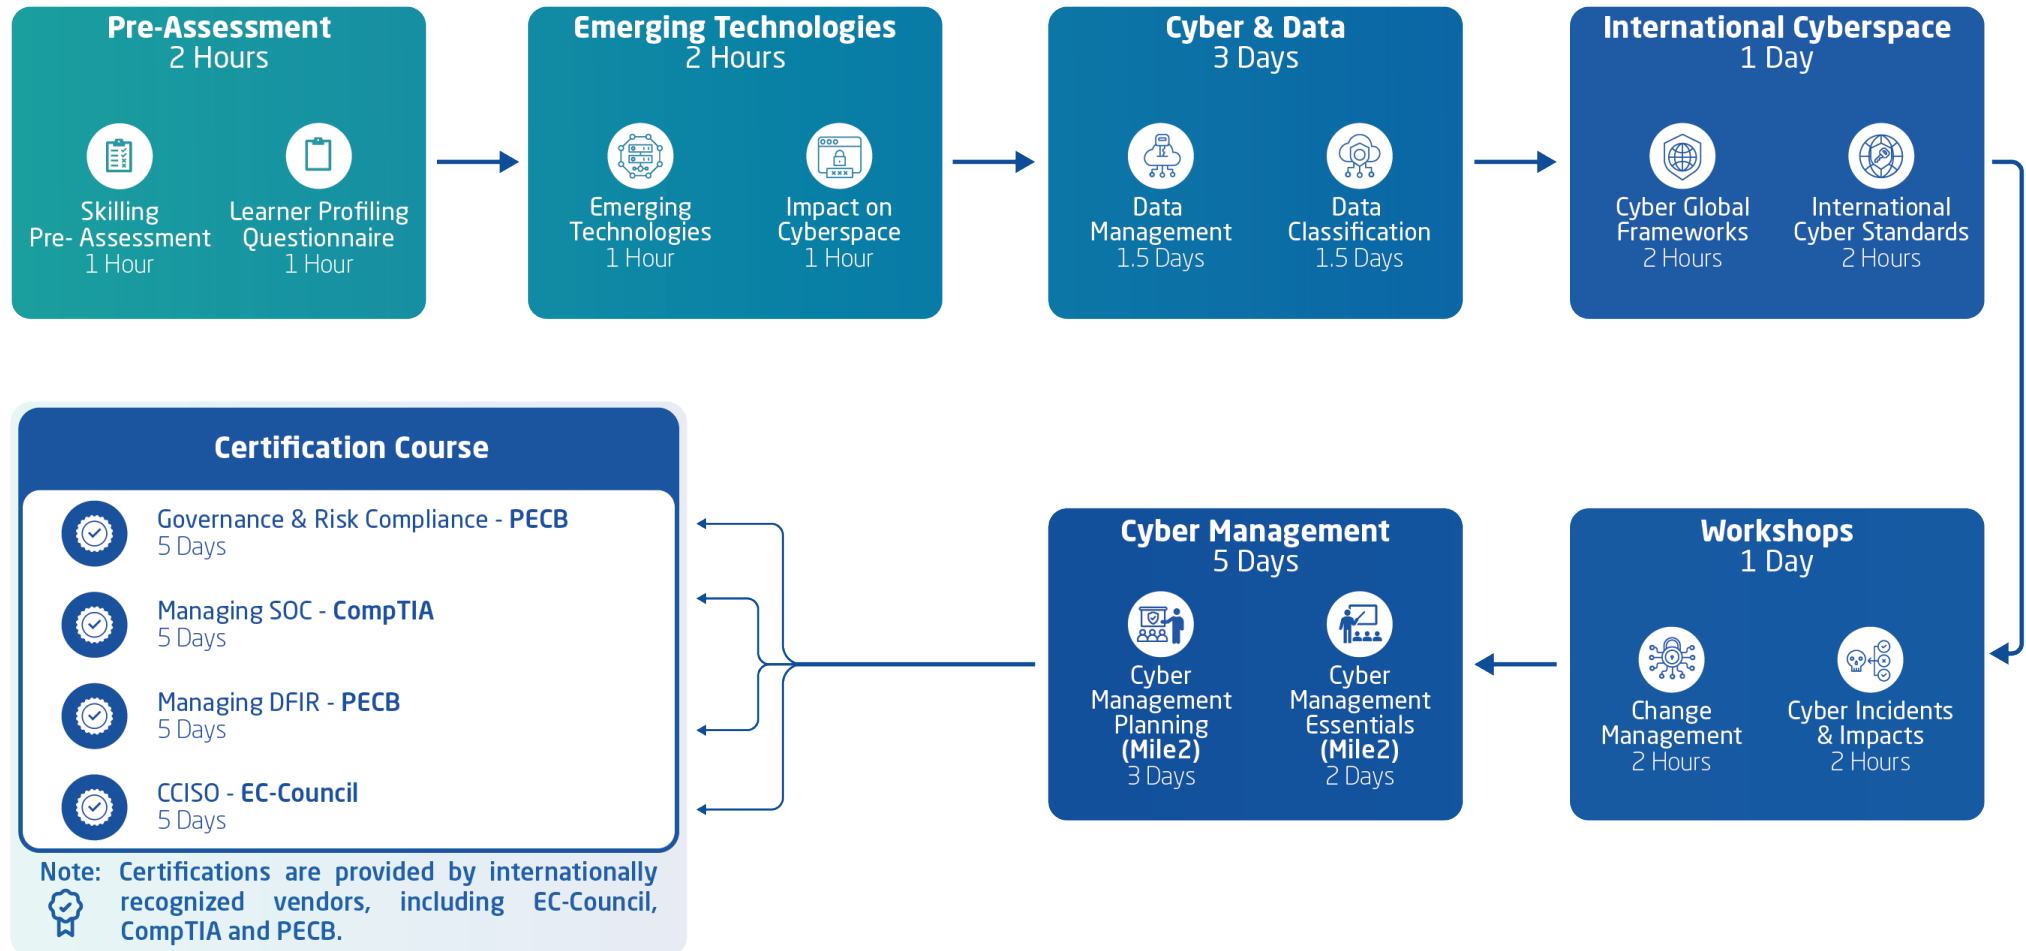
Pre-Assessment
2 Hours

Skilling Pre- Assessment
1 Hour

Learner Profiling Questionnaire
1 Hour

Emerging Technologies
2 Hours

Emerging Technologies
1 Hour

Impact on Cyberspace
1 Hour

Cyber & Data
3 Days

Data Management
1.5 Days

Data Classification
1.5 Days

International Cyberspace
1 Day

Cyber Global Frameworks
2 Hours

International Cyber Standards
2 Hours

Workshops
1 Day

Change Management
2 Hours

Cyber Incidents & Impacts
2 Hours

Cyber Management
5 Days

Cyber Management Planning (Mile2)
3 Days

Cyber Management Essentials (Mile2)
2 Days

Certification Course

Governance & Risk Compliance - PECB
5 Days

Managing SOC - CompTIA
5 Days

Managing DFIR - PECB
5 Days

CCISO - EC-Council
5 Days

Note: Certifications are provided by internationally recognized vendors, including EC-Council, CompTIA and PECB.